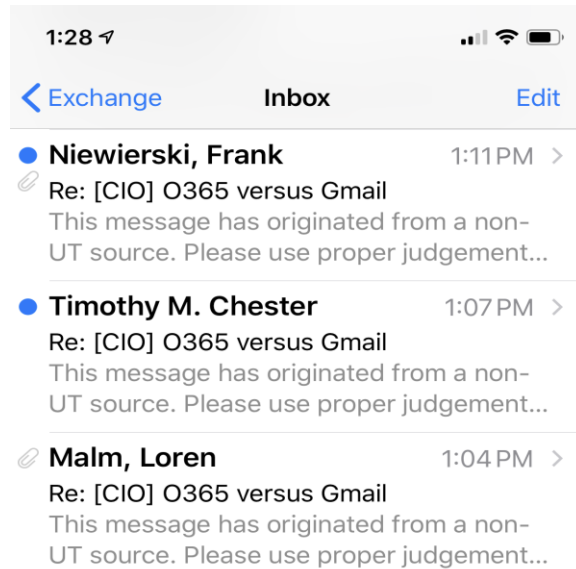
1:28

Exchange

Inbox

Edit

Niewierski, Frank
1:11 PM
Re: [CIO] O365 versus Gmail
This message has originated from a non-UT source. Please use proper judgement...

Timothy M. Chester
1:07 PM
Re: [CIO] O365 versus Gmail
This message has originated from a non-UT source. Please use proper judgement...

Malm, Loren
1:04 PM
Re: [CIO] O365 versus Gmail
This message has originated from a non-UT source. Please use proper judgement...